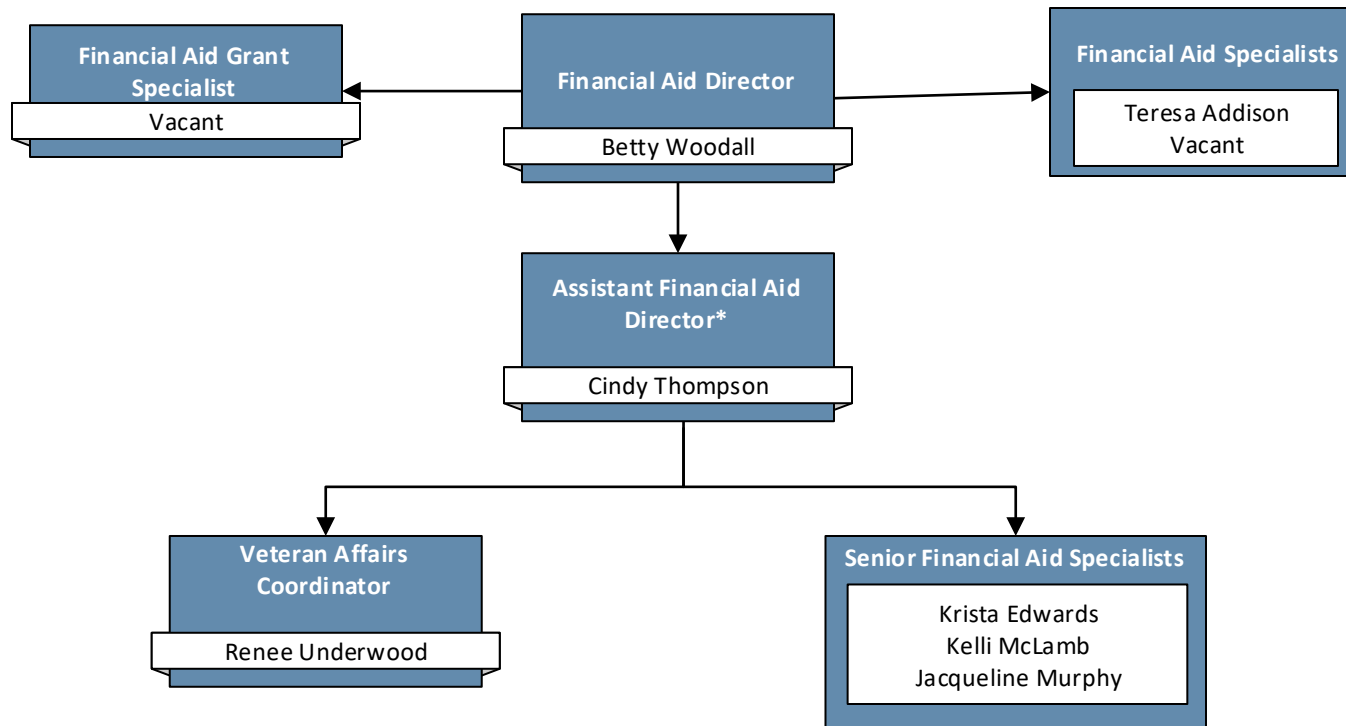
Financial Aid Grant Specialist

Vacant

Financial Aid Director

Betty Woodall

Financial Aid Specialists

Teresa Addison
Vacant

Assistant Financial Aid Director*

Cindy Thompson

Veteran Affairs Coordinator

Renee Underwood

Senior Financial Aid Specialists

Krista Edwards
Kelli McLamb
Jacqueline Murphy